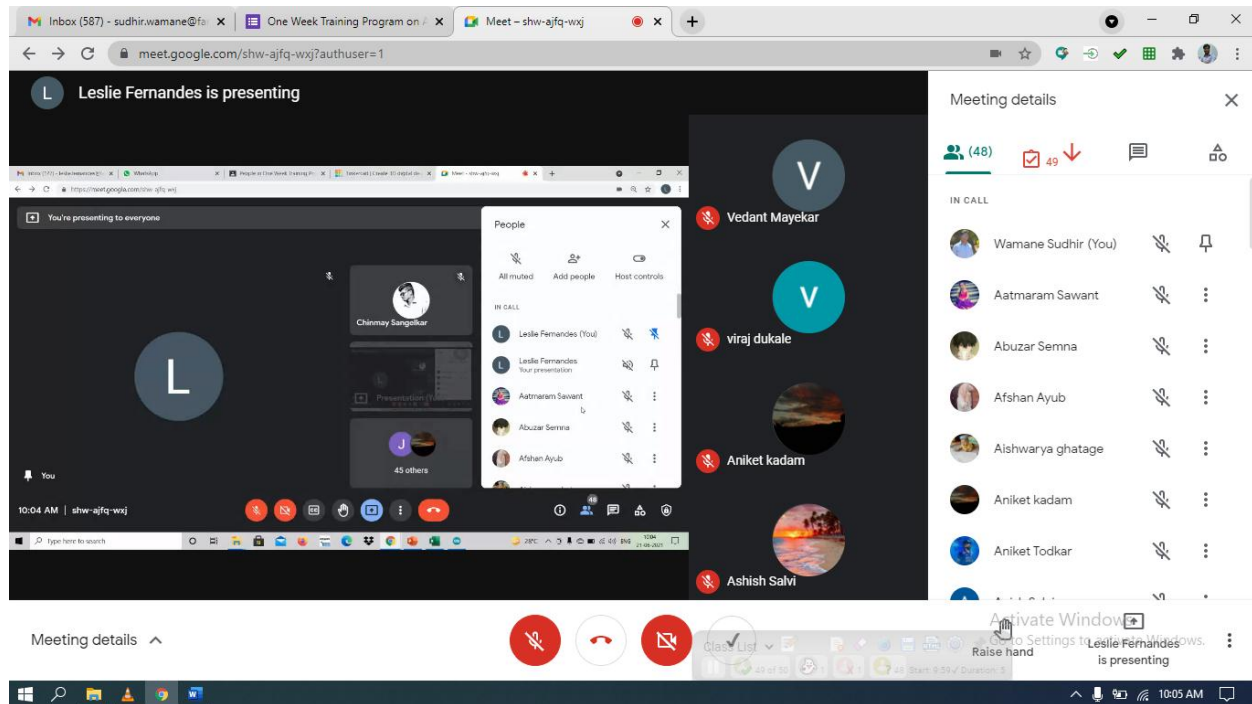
Inbox (587) - sudhir.wamane@fa
One Week Training Program on
Meet – shw-ajfq-wxj
meet.google.com/shw-ajfq-wxj?authuser=1

L Leslie Fernandes is presenting

You're presenting to everyone
People
All muted
Add people
Host controls
IN CALL
Leslie Fernandes (You)
Leslie Fernandes
Your presentation
Aatmaram Sawant
Abuzar Semna
Afshan Ayub
Chinmay Sangelkar
Presentation (You)
45 others
You
10:04 AM | shw-ajfq-wxj
Type here to search

Vedant Mayekar
viraj dukale
Aniket kadam
Ashish Salvi

Meeting details
(48)
49
IN CALL
Wamane Sudhir (You)
Aatmaram Sawant
Abuzar Semna
Afshan Ayub
Aishwarya ghatage
Aniket kadam
Aniket Todkar

Meeting details
Activate Windows
Go to Settings to activate Windows.
Class List
Raise hand
Leslie Fernandes is presenting
10:05 AM